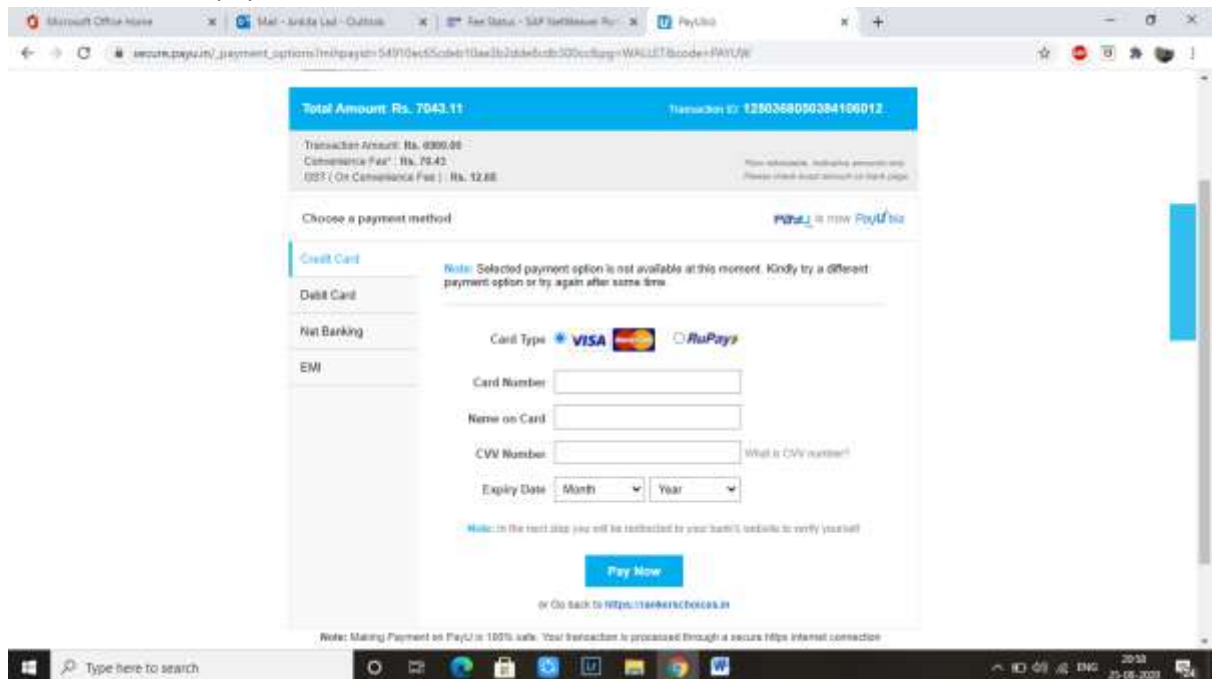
Microsoft Office Home
Mail - Ankita Lad - Outlook
Fee Status - SAP NetWeaver Po
PayUbiz

secure.payu.in/_payment_options?mihpayid=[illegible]

Total Amount: Rs. 7043.11
Transaction ID: 12503680050384106012

Transaction Amount: Rs. 6900.00
Convenience Fee* : Rs. 70.43
GST ( On Convenience Fee ) : Rs. 12.68

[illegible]

Choose a payment method
PayU is now PayUbiz

Credit Card
Debit Card
Net Banking
EMI

Note: Selected payment option is not available at this moment. Kindly try a different payment option or try again after some time.

Card Type VISA RuPay

Card Number
Name on Card
CVV Number
What is CVV number?
Expiry Date Month Year

Note: In the next step you will be redirected to your bank's website to verify yourself

Pay Now

or Go back to https://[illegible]

Note: Making Payment on PayU is 100% safe. Your transaction is processed through a secure https internet connection

Type here to search
ENG
20:58
25-08-2020